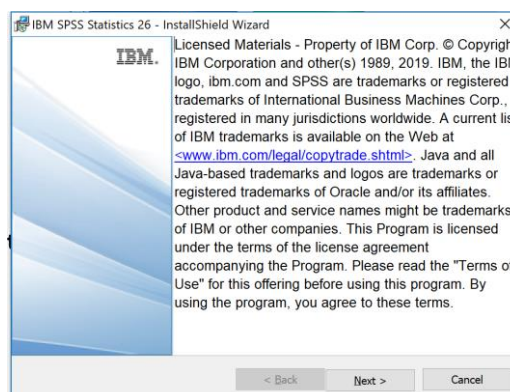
IBM SPSS Statistics 26 - InstallShield Wizard

×

IBM.

Licensed Materials - Property of IBM Corp. © Copyrigh IBM Corporation and other(s) 1989, 2019. IBM, the IB logo, ibm.com and SPSS are trademarks or registered trademarks of International Business Machines Corp., registered in many jurisdictions worldwide. A current lis of IBM trademarks is available on the Web at <www.ibm.com/legal/copytrade.shtml>. Java and all Java-based trademarks and logos are trademarks or registered trademarks of Oracle and/or its affiliates. Other product and service names might be trademarks of IBM or other companies. This Program is licensed under the terms of the license agreement accompanying the Program. Please read the "Terms o Use" for this offering before using this program. By using the program, you agree to these terms.

< Back

Next >

Cancel